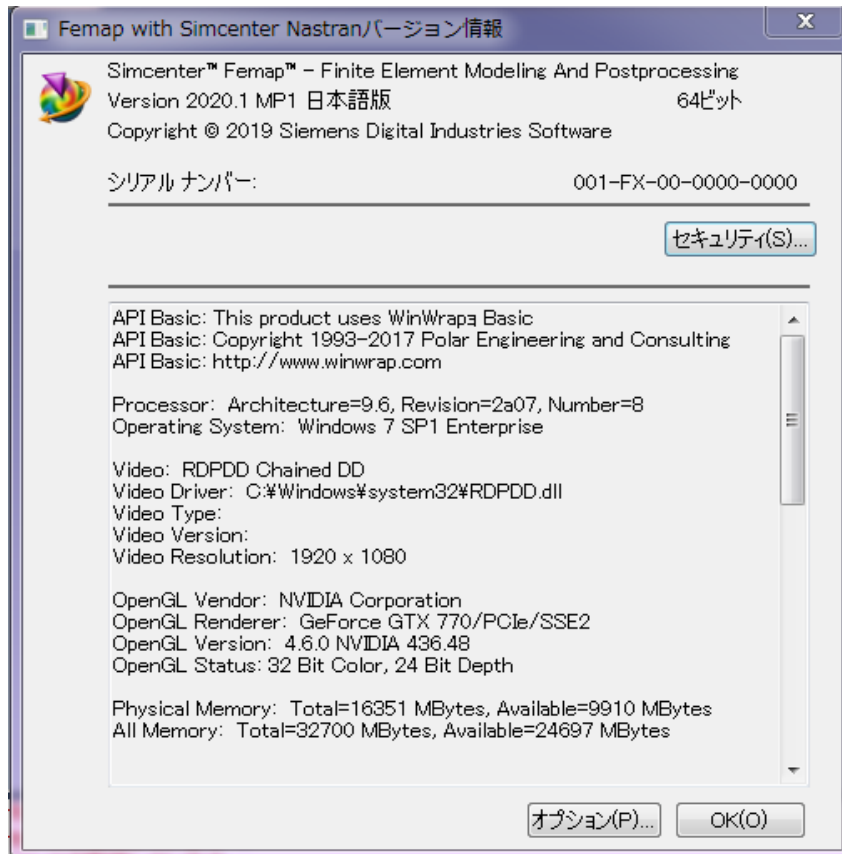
Femap with Simcenter Nastranバージョン情報

Simcenter™ Femap™ - Finite Element Modeling And Postprocessing
Version 2020.1 MP1 日本語版 64ビット
Copyright © 2019 Siemens Digital Industries Software

シリアル ナンバー: 001-FX-00-0000-0000

セキュリティ(S)...

API Basic: This product uses WinWrap Basic
API Basic: Copyright 1993-2017 Polar Engineering and Consulting
API Basic: http://www.winwrap.com

Processor: Architecture=9.6, Revision=2a07, Number=8
Operating System: Windows 7 SP1 Enterprise

Video: RDPDD Chained DD
Video Driver: C:¥Windows¥system32¥RDPDD.dll
Video Type:
Video Version:
Video Resolution: 1920 x 1080

OpenGL Vendor: NVIDIA Corporation
OpenGL Renderer: GeForce GTX 770/PCIe/SSE2
OpenGL Version: 4.6.0 NVIDIA 436.48
OpenGL Status: 32 Bit Color, 24 Bit Depth

Physical Memory: Total=16351 MBytes, Available=9910 MBytes
All Memory: Total=32700 MBytes, Available=24697 MBytes

オプション(P)... OK(O)